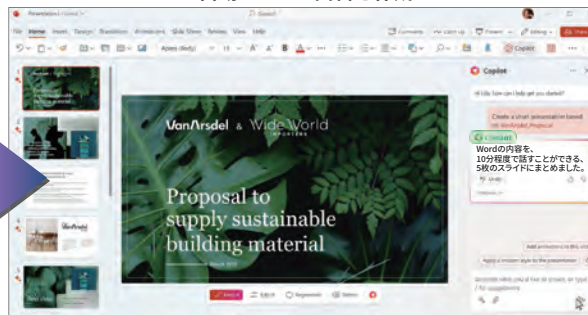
VanArsdel & Wide World IMPORTERS

Proposal to supply sustainable building material

Copilot

Create a short presentation based on VanArsdel_Proposal

Wordの内容を、10分程度で話すことができる、5枚のスライドにまとめました。

File Home Insert Design Transitions Animations Slide Show Review View Help

Copilot